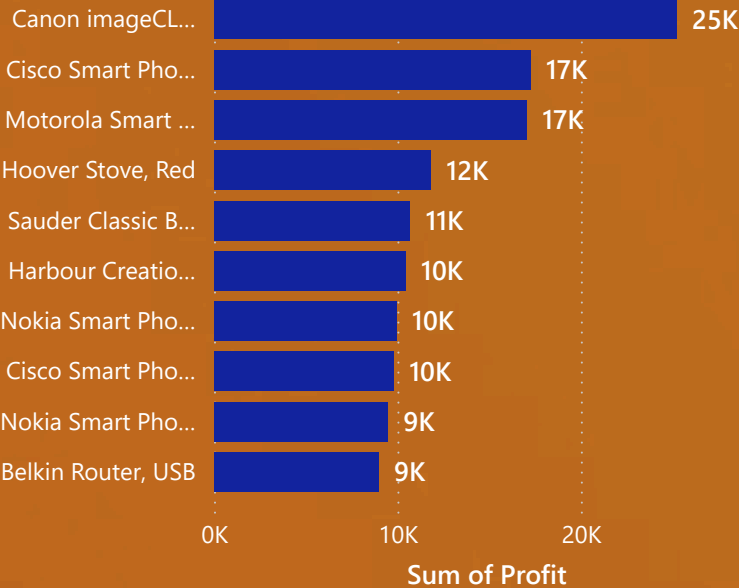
Canon imageCL... 25K
Cisco Smart Pho... 17K
Motorola Smart ... 17K
Hoover Stove, Red 12K
Sauder Classic B... 11K
Harbour Creatio... 10K
Nokia Smart Pho... 10K
Cisco Smart Pho... 10K
Nokia Smart Pho... 9K
Belkin Router, USB 9K

0K 10K 20K

Sum of Profit